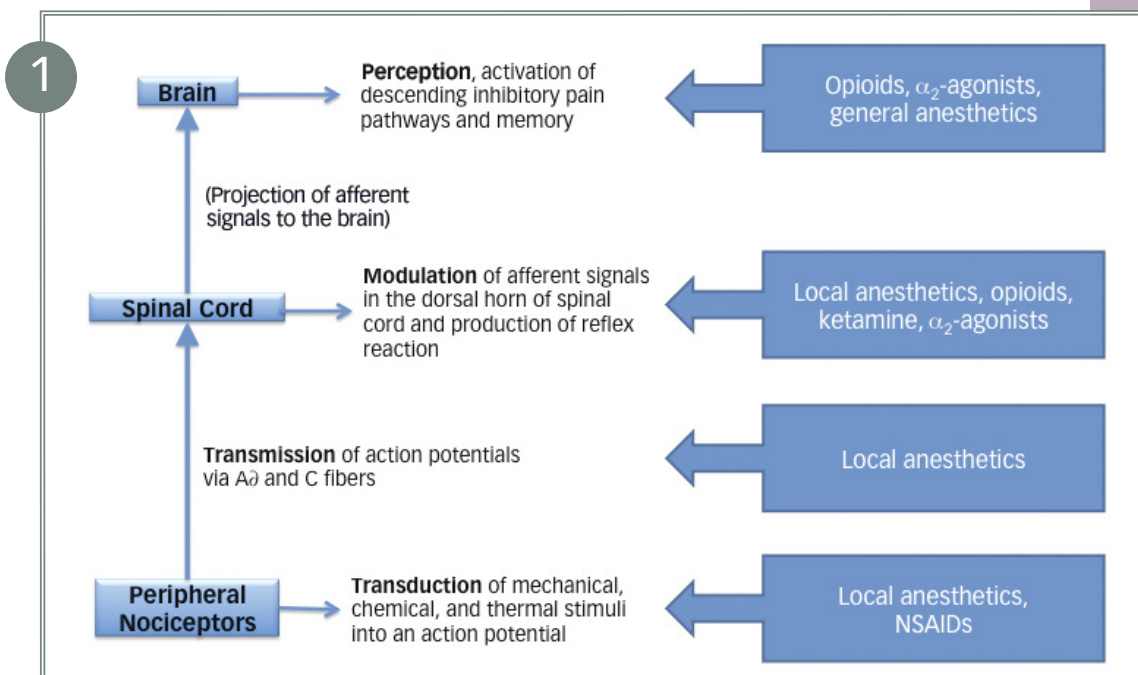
1

Brain

Perception, activation of descending inhibitory pain pathways and memory

Opioids, $\alpha_2$-agonists, general anesthetics

(Projection of afferent signals to the brain)

Spinal Cord

Modulation of afferent signals in the dorsal horn of spinal cord and production of reflex reaction

Local anesthetics, opioids, ketamine, $\alpha_2$-agonists

Transmission of action potentials via A$\partial$ and C fibers

Local anesthetics

Peripheral Nociceptors

Transduction of mechanical, chemical, and thermal stimuli into an action potential

Local anesthetics, NSAIDs